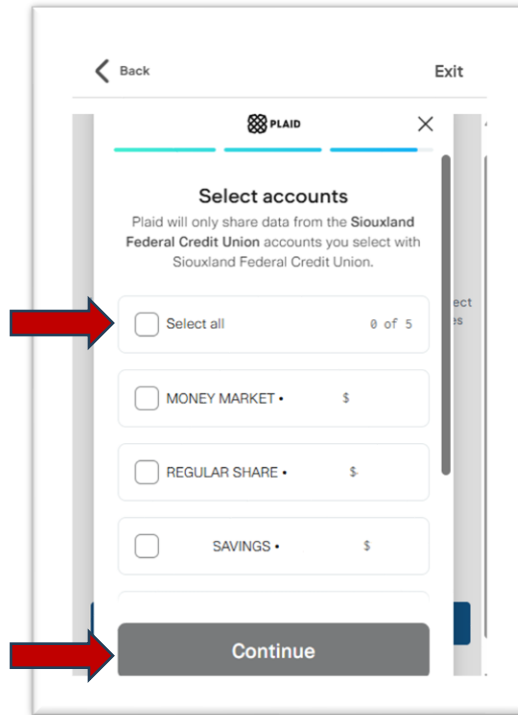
Back

Exit

PLAID

×

Select accounts

Plaid will only share data from the Siouxland Federal Credit Union accounts you select with Siouxland Federal Credit Union.

ect
es

Select all 0 of 5

MONEY MARKET • $

REGULAR SHARE • $

SAVINGS • $

Continue